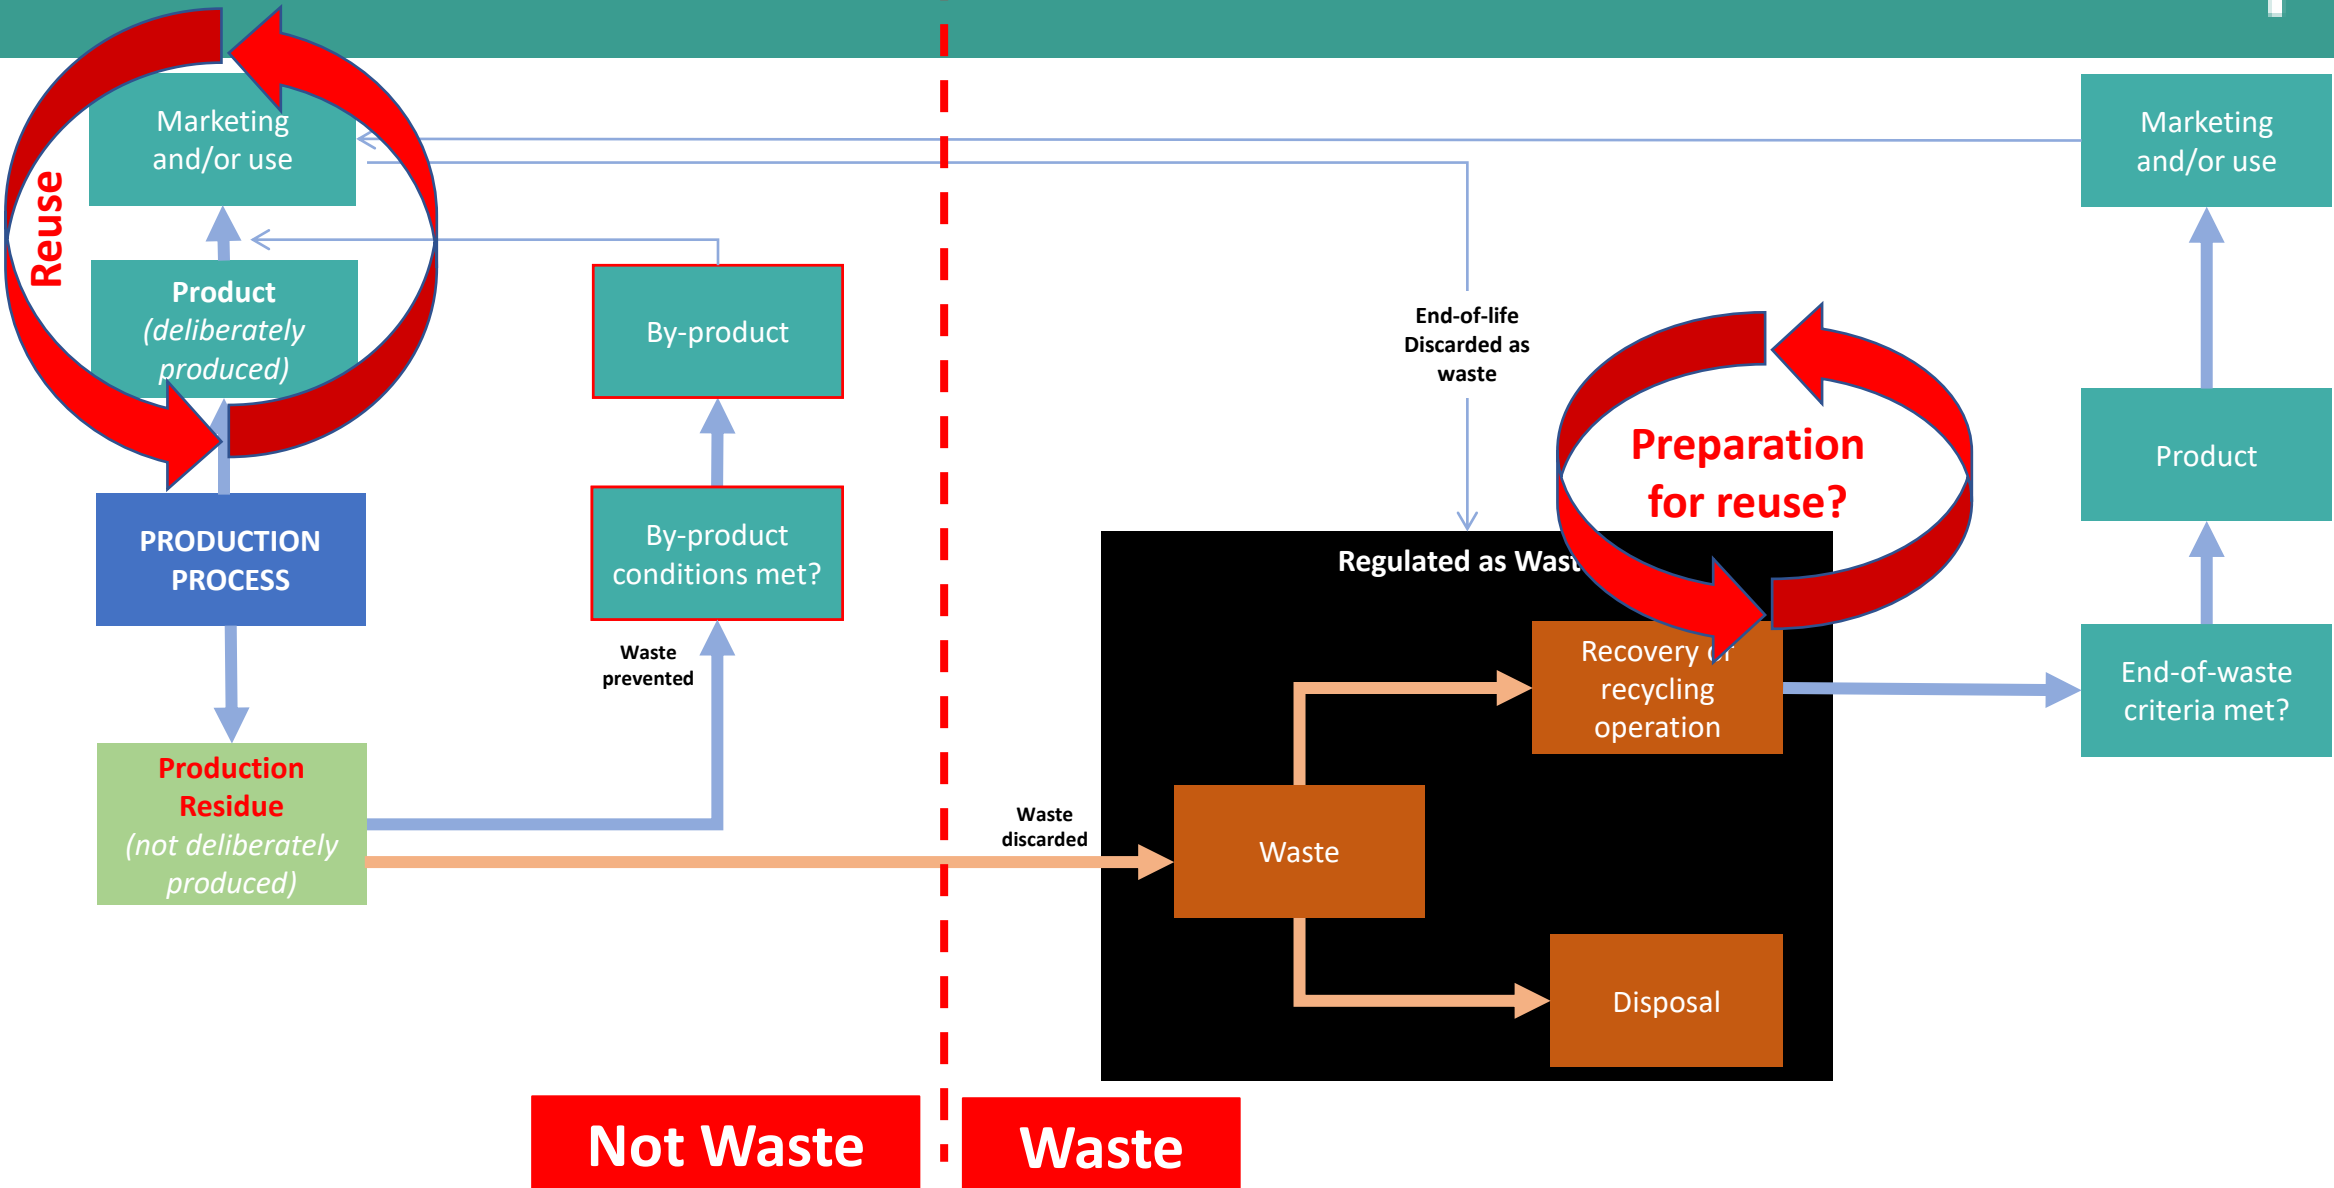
Reuse

Marketing and/or use

Product (deliberately produced)

By-product

By-product conditions met?

PRODUCTION PROCESS

Waste prevented

Production Residue (not deliberately produced)

End-of-life Discarded as waste

Preparation for reuse?

Regulated as Wast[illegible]

Recovery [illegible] recycling operation

Waste discarded

Waste

Disposal

Marketing and/or use

Product

End-of-waste criteria met?

Not Waste

Waste